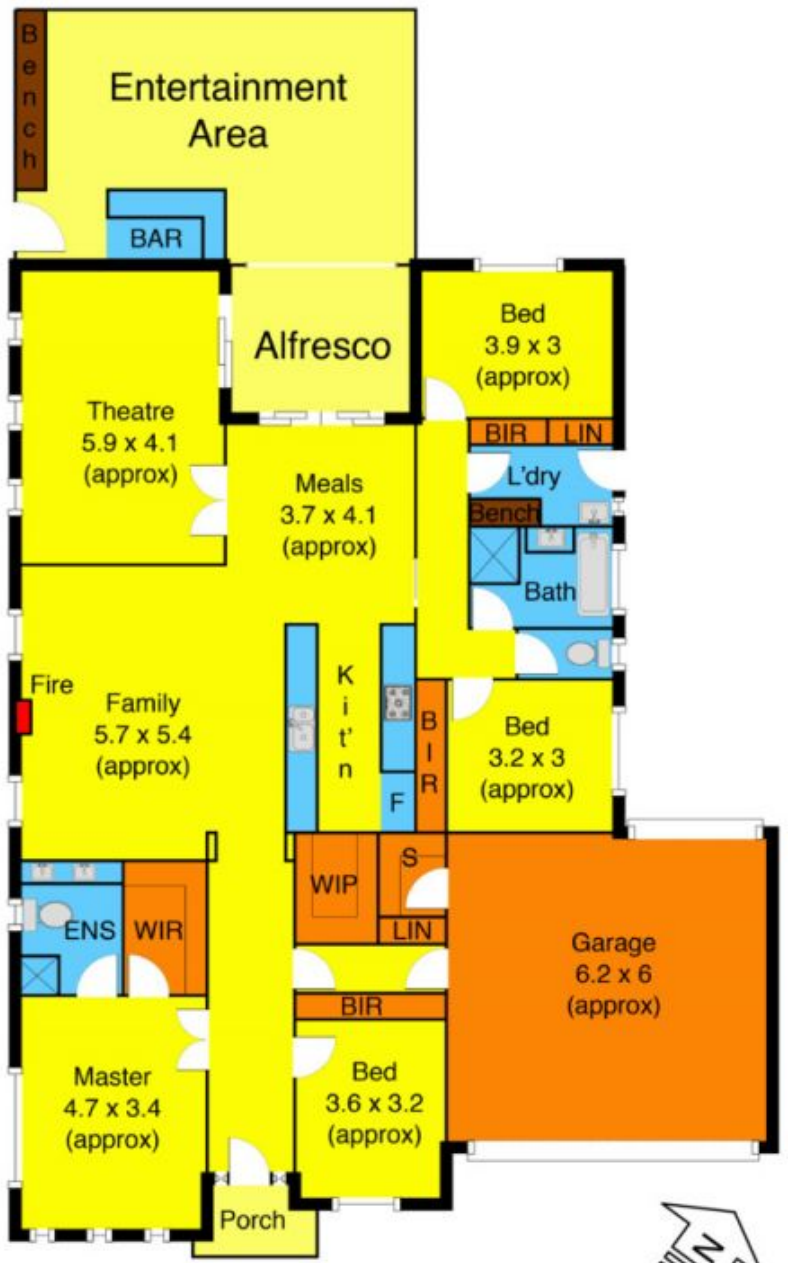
Bench

Entertainment Area

BAR

Alfresco

Bed
3.9 x 3
(approx)

BIR LIN

Theatre
5.9 x 4.1
(approx)

Meals
3.7 x 4.1
(approx)

L'dry

Bench

Bath

Fire

Family
5.7 x 5.4
(approx)

Kit'n

BIR

F

Bed
3.2 x 3
(approx)

ENS WIR

WIP

S

LIN

Garage
6.2 x 6
(approx)

BIR

Master
4.7 x 3.4
(approx)

Bed
3.6 x 3.2
(approx)

Porch

N